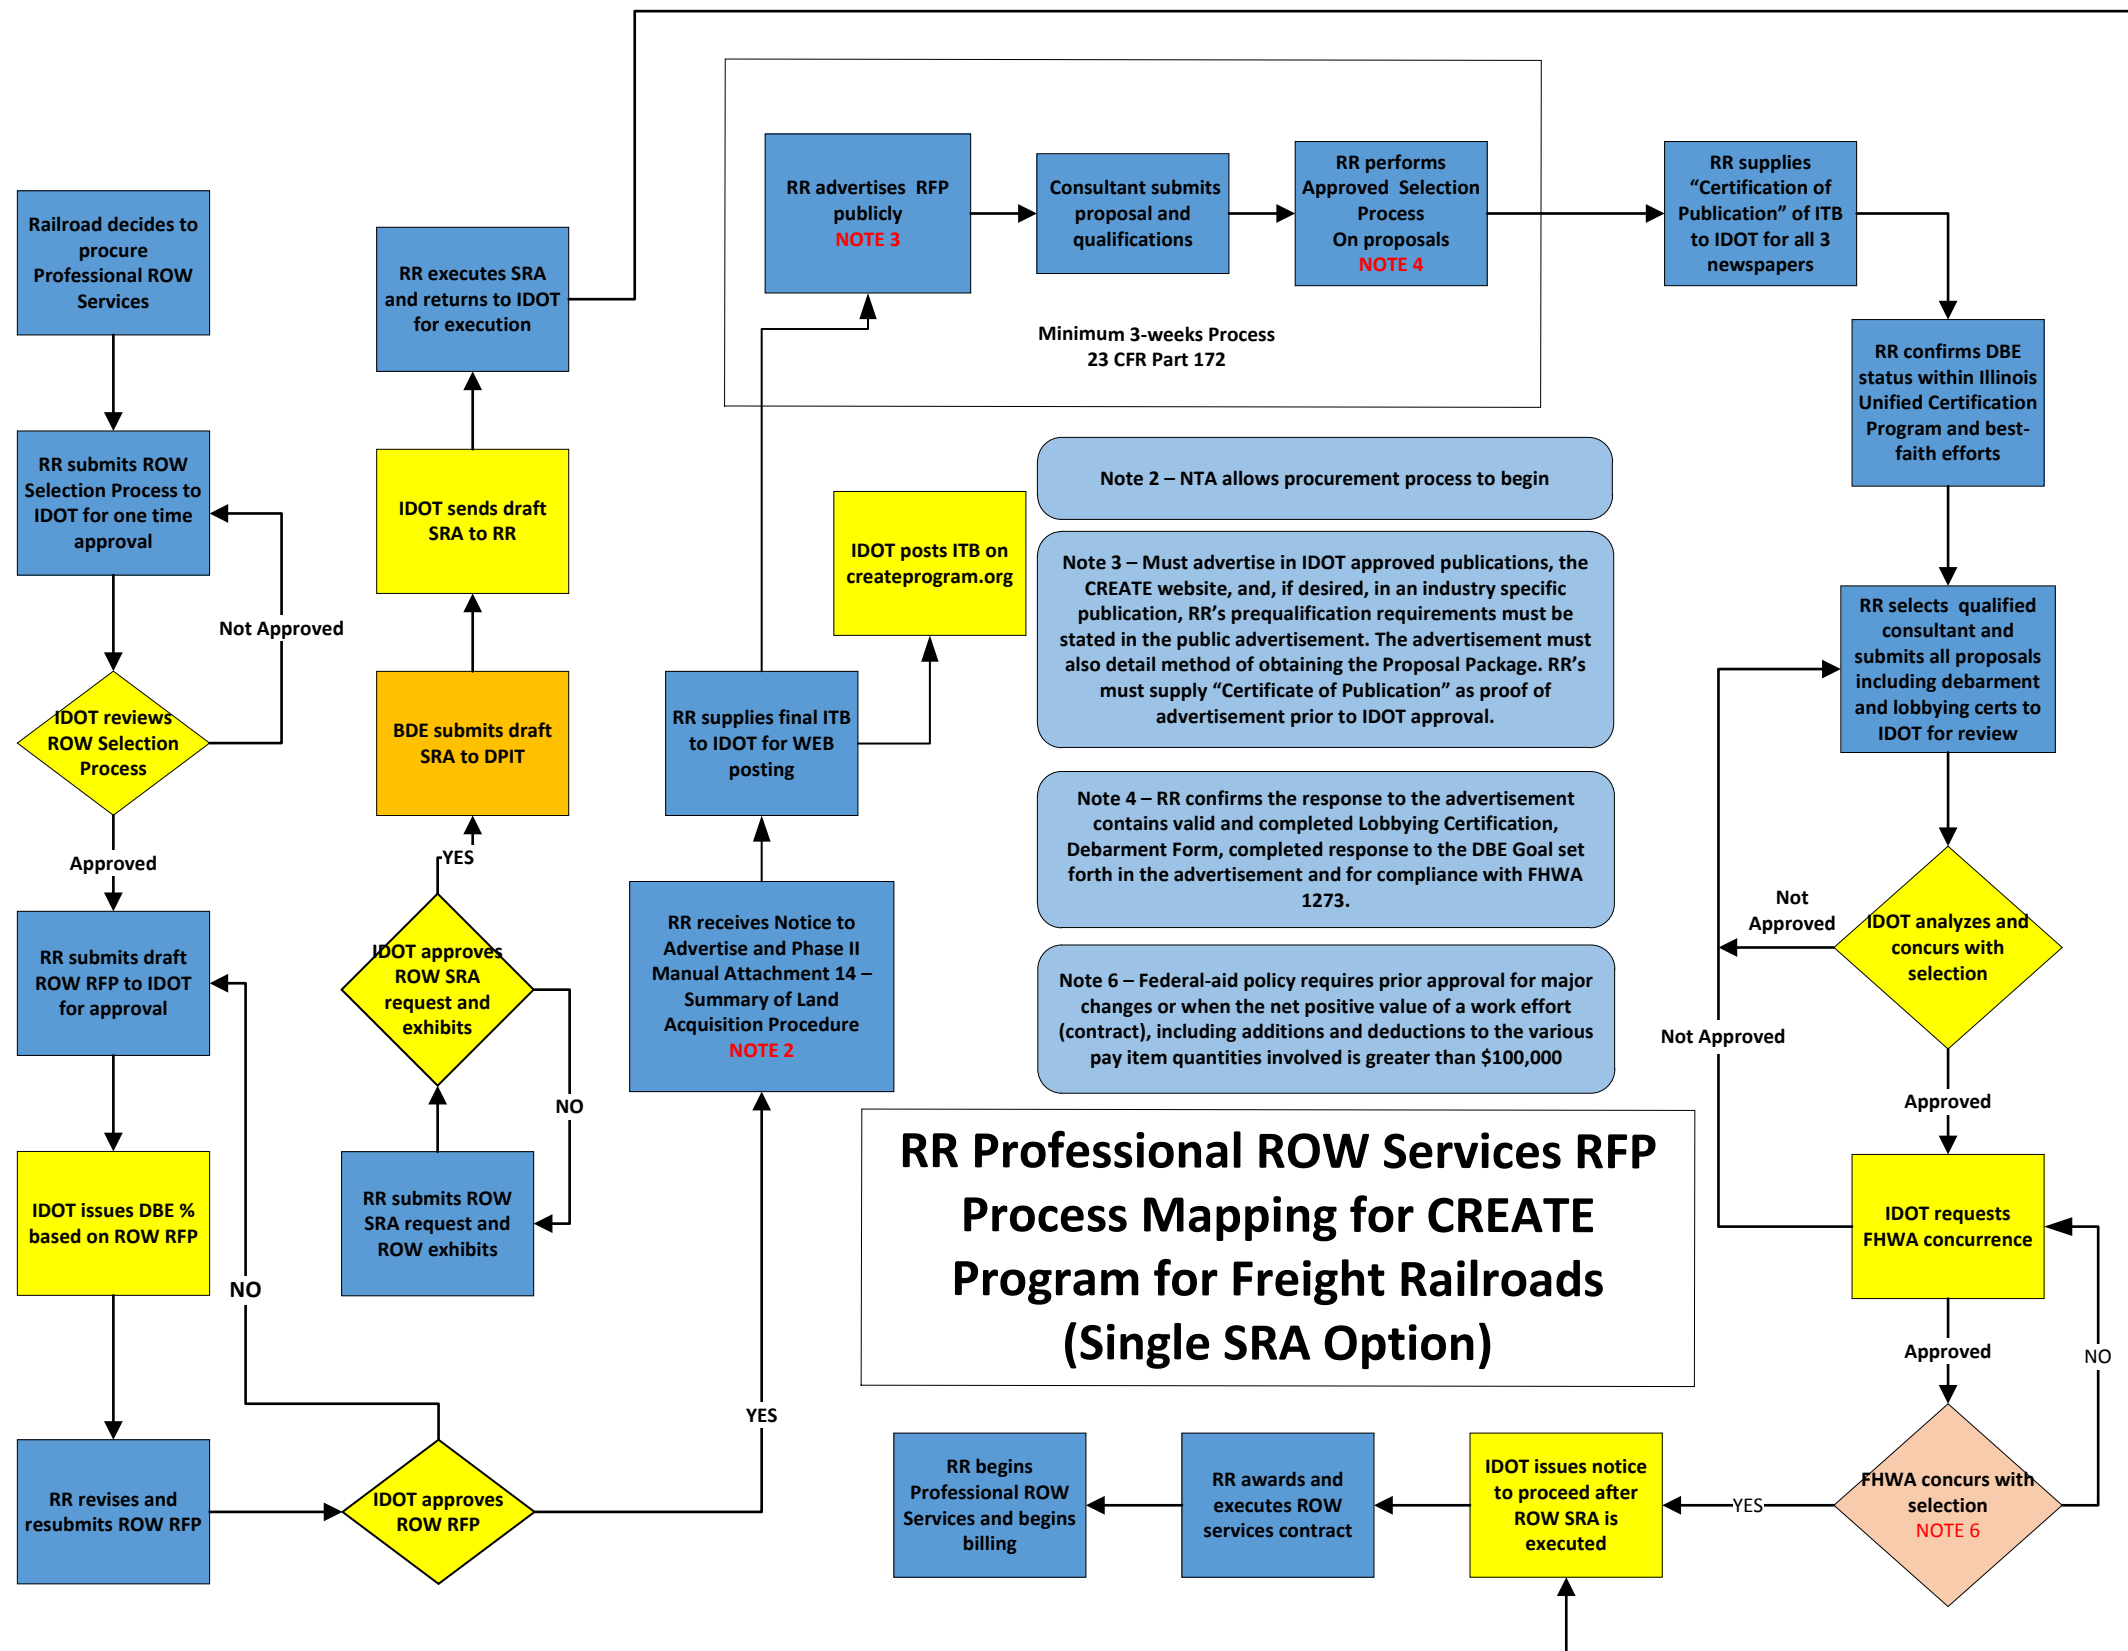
Railroad decides to procure Professional ROW Services

RR submits ROW Selection Process to IDOT for one time approval

IDOT reviews ROW Selection Process

Not Approved

Approved

RR submits draft ROW RFP to IDOT for approval

IDOT issues DBE % based on ROW RFP

RR revises and resubmits ROW RFP

NO

IDOT approves ROW RFP

RR executes SRA and returns to IDOT for execution

IDOT sends draft SRA to RR

BDE submits draft SRA to DPIT

YES

IDOT approves ROW SRA request and exhibits

NO

RR submits ROW SRA request and ROW exhibits

RR advertises RFP publicly
NOTE 3

Consultant submits proposal and qualifications

RR performs Approved Selection Process On proposals
NOTE 4

Minimum 3-weeks Process
23 CFR Part 172

RR supplies "Certification of Publication" of ITB to IDOT for all 3 newspapers

RR confirms DBE status within Illinois Unified Certification Program and best-faith efforts

RR selects qualified consultant and submits all proposals including debarment and lobbying certs to IDOT for review

IDOT analyzes and concurs with selection

Not Approved

Not Approved

Approved

IDOT requests FHWA concurrence

Approved

NO

FHWA concurs with selection
NOTE 6

YES

IDOT posts ITB on createprogram.org

RR supplies final ITB to IDOT for WEB posting

RR receives Notice to Advertise and Phase II Manual Attachment 14 – Summary of Land Acquisition Procedure
NOTE 2

YES

Note 2 – NTA allows procurement process to begin

Note 3 – Must advertise in IDOT approved publications, the CREATE website, and, if desired, in an industry specific publication, RR's prequalification requirements must be stated in the public advertisement. The advertisement must also detail method of obtaining the Proposal Package. RR's must supply "Certificate of Publication" as proof of advertisement prior to IDOT approval.

Note 4 – RR confirms the response to the advertisement contains valid and completed Lobbying Certification, Debarment Form, completed response to the DBE Goal set forth in the advertisement and for compliance with FHWA 1273.

Note 6 – Federal-aid policy requires prior approval for major changes or when the net positive value of a work effort (contract), including additions and deductions to the various pay item quantities involved is greater than $100,000

RR Professional ROW Services RFP Process Mapping for CREATE Program for Freight Railroads (Single SRA Option)

RR begins Professional ROW Services and begins billing

RR awards and executes ROW services contract

IDOT issues notice to proceed after ROW SRA is executed